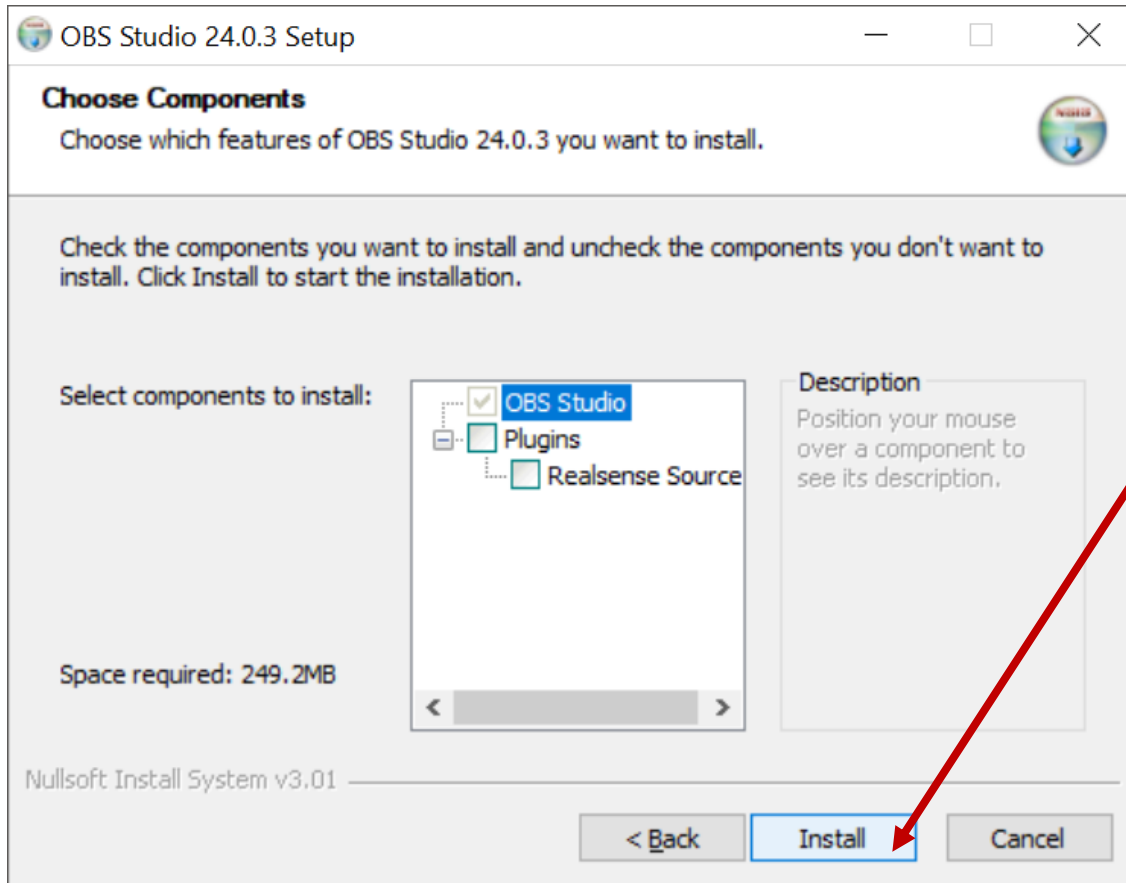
OBS Studio 24.0.3 Setup

Choose Components

Choose which features of OBS Studio 24.0.3 you want to install.

Check the components you want to install and uncheck the components you don't want to install. Click Install to start the installation.

Select components to install:

OBS Studio
Plugins
Realsense Source

Description

Position your mouse over a component to see its description.

Space required: 249.2MB

Nullsoft Install System v3.01

< Back

Install

Cancel